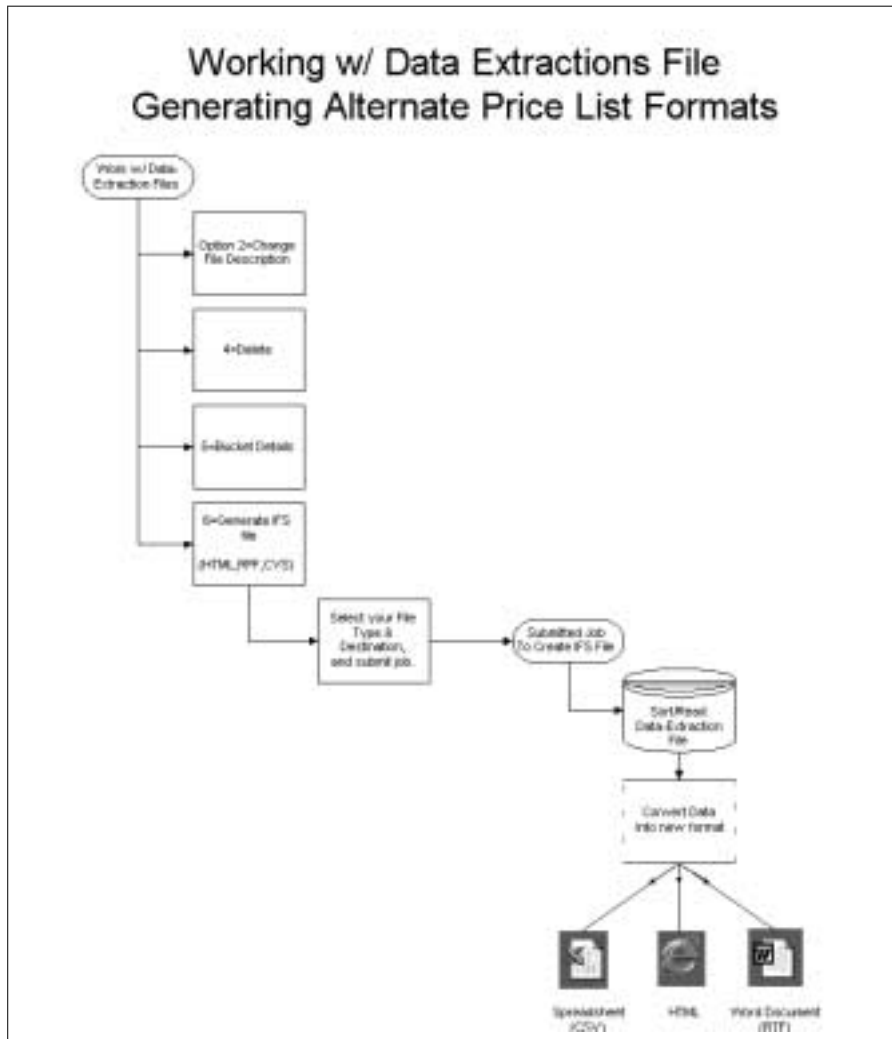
Working w/ Data Extractions File
Generating Alternate Price List Formats

Work w/ Data Extraction Files

Option 2=Change File Description

4=Delete

5=Bucket Details

6=Generate IFS file (HTML,RPF,CVS)

Select your File Type & Destination, and submit job.

Submitted Job To Create IFS File

Sort/Read Data Extraction File

Convert Data into new format

Spreadsheet (CSV)

HTML

Word Document (RTF)